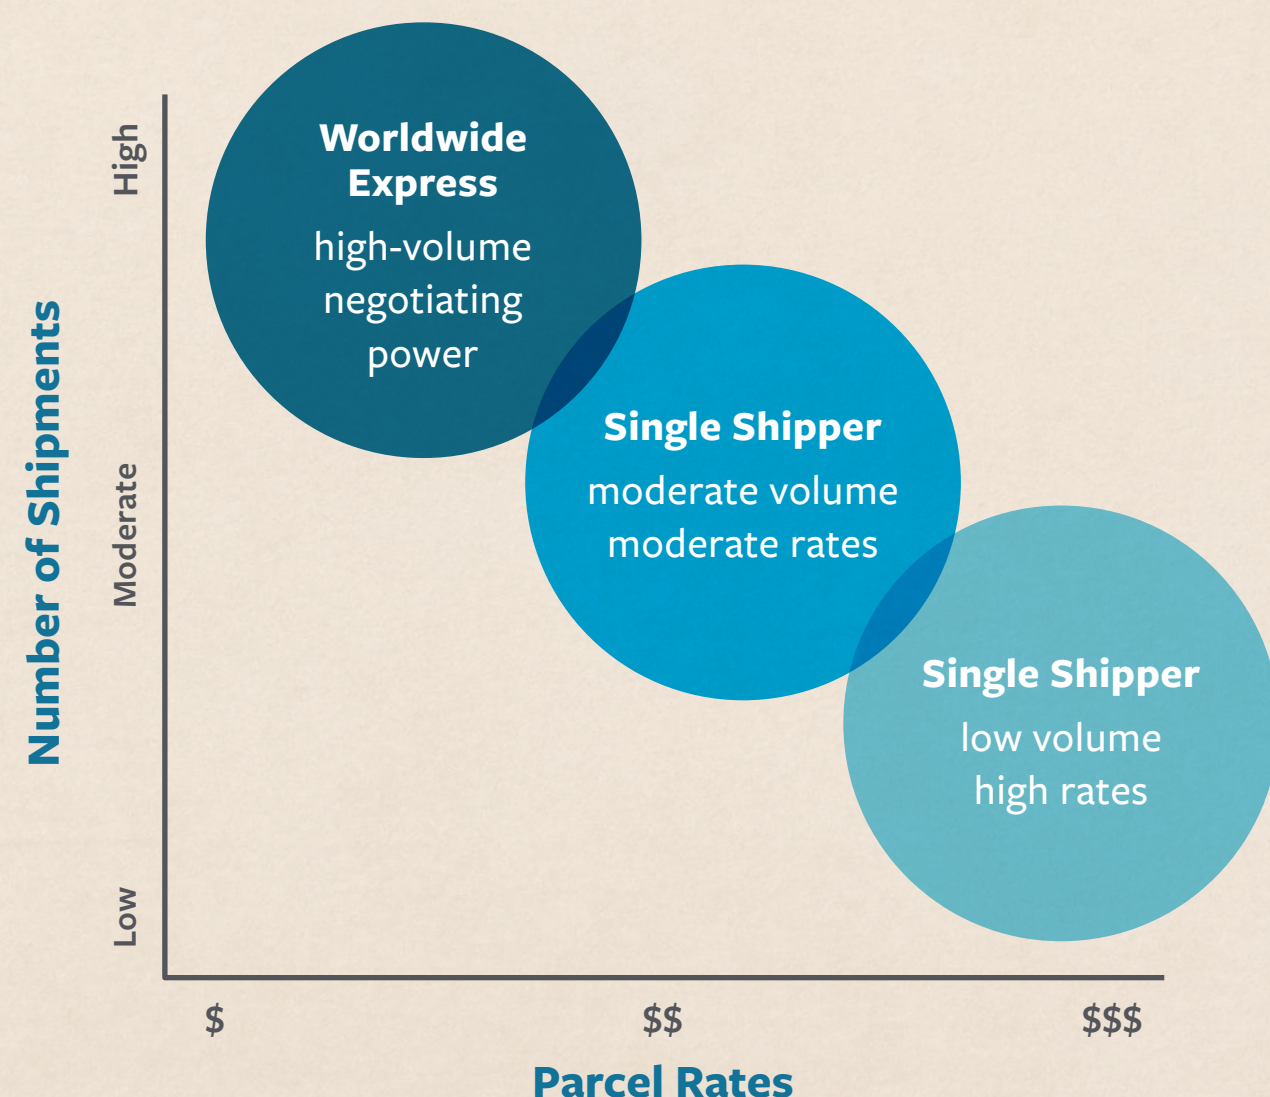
Number of Shipments

High

Moderate

Low

Worldwide Express
high-volume negotiating power

Single Shipper
moderate volume
moderate rates

Single Shipper
low volume
high rates

$

$$

$$$

Parcel Rates